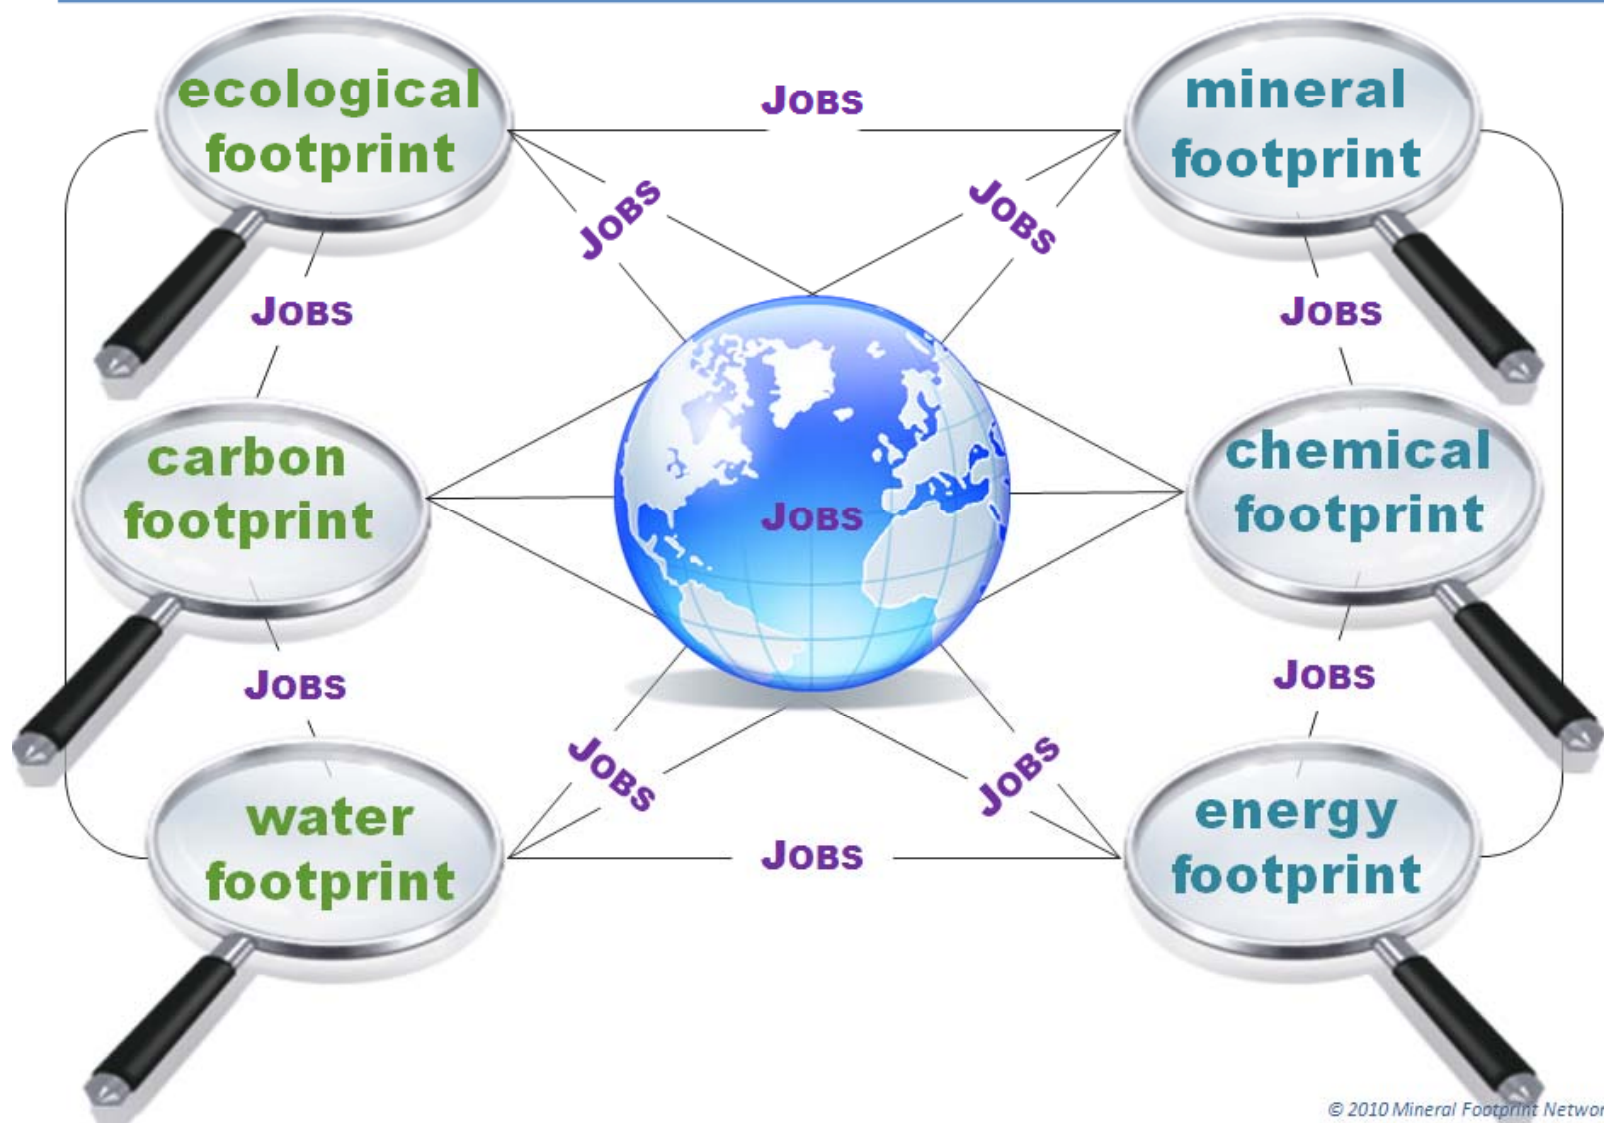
ecological footprint

JOBS

mineral footprint

JOBS

JOBS

JOBS

JOBS

carbon footprint

JOBS

chemical footprint

JOBS

JOBS

JOBS

JOBS

water footprint

JOBS

energy footprint

© 2010 Mineral Footprint Networ